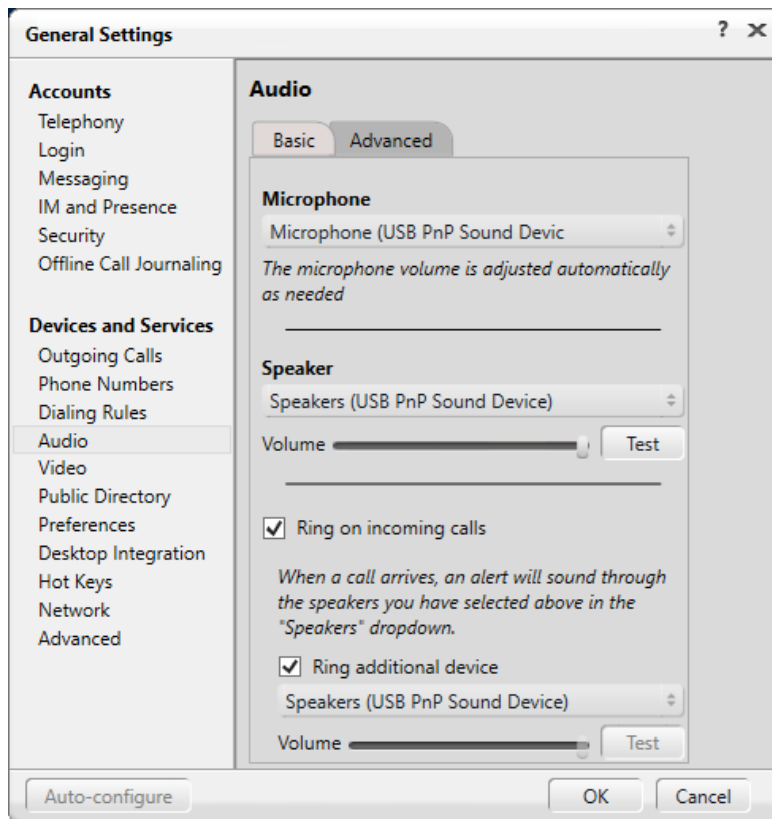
General Settings
? ✕

Accounts
Telephony
Login
Messaging
IM and Presence
Security
Offline Call Journaling

Devices and Services
Outgoing Calls
Phone Numbers
Dialing Rules
Audio
Video
Public Directory
Preferences
Desktop Integration
Hot Keys
Network
Advanced

Audio

Basic
Advanced

Microphone
Microphone (USB PnP Sound Devic
The microphone volume is adjusted automatically as needed

Speaker
Speakers (USB PnP Sound Device)
Volume
Test

Ring on incoming calls

When a call arrives, an alert will sound through the speakers you have selected above in the "Speakers" dropdown.

Ring additional device
Speakers (USB PnP Sound Device)
Volume
Test

Auto-configure
OK
Cancel